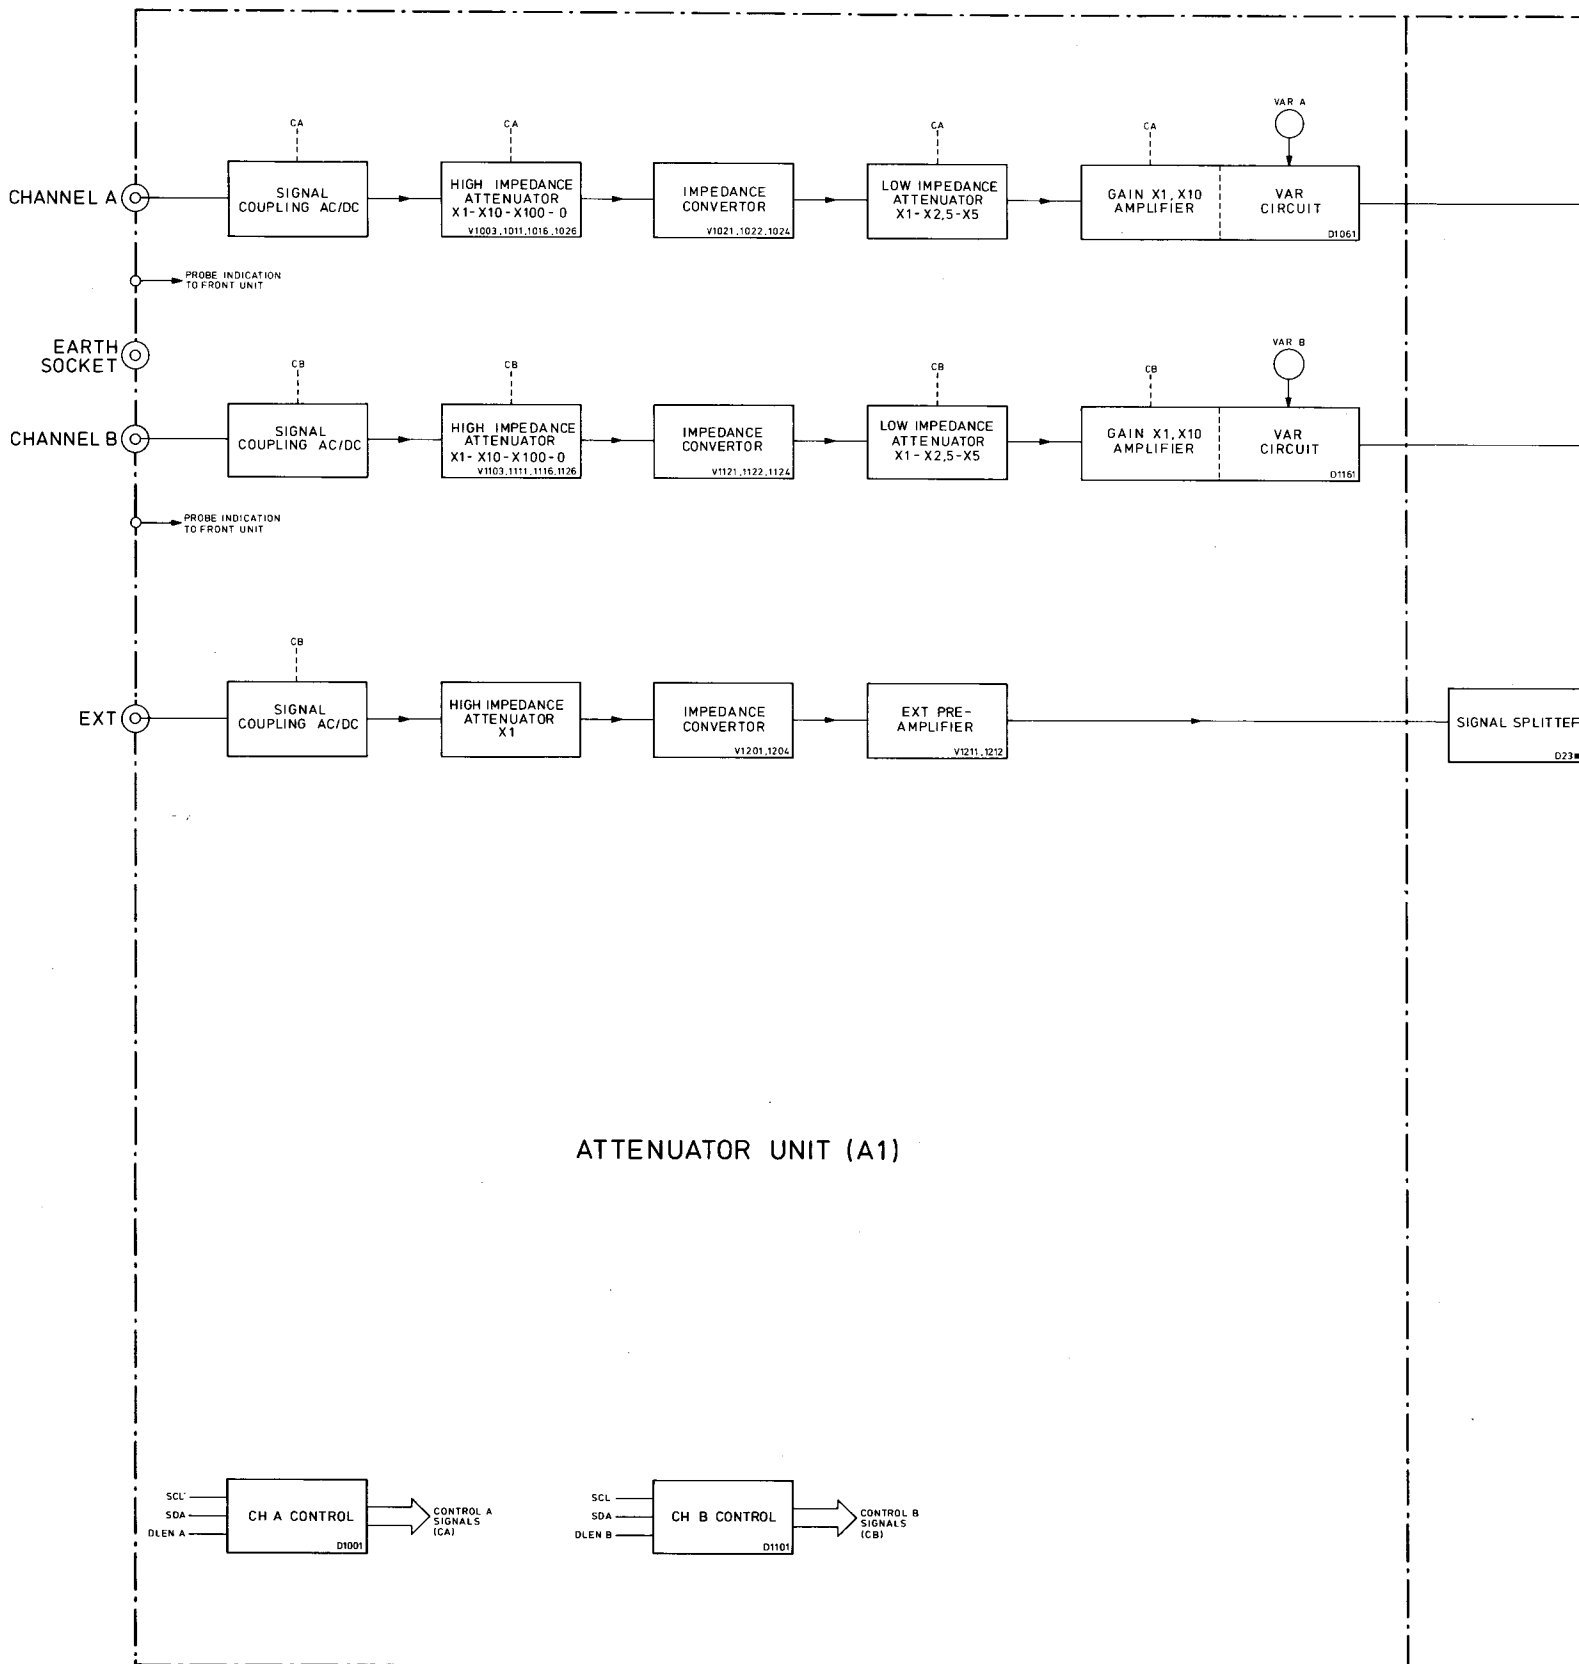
CA
CA
CA
CA
VAR A

CHANNEL A
SIGNAL COUPLING AC/DC
HIGH IMPEDANCE ATTENUATOR X1-X10-X100-0
V1003,1011,1016,1026
IMPEDANCE CONVERTOR
V1021,1022,1024
LOW IMPEDANCE ATTENUATOR X1-X2,5-X5
GAIN X1,X10 AMPLIFIER
VAR CIRCUIT
D1061

PROBE INDICATION TO FRONT UNIT

EARTH SOCKET

CB
CB
CB
CB
VAR B

CHANNEL B
SIGNAL COUPLING AC/DC
HIGH IMPEDANCE ATTENUATOR X1-X10-X100-0
V1103,1111,1116,1126
IMPEDANCE CONVERTOR
V1121,1122,1124
LOW IMPEDANCE ATTENUATOR X1-X2,5-X5
GAIN X1,X10 AMPLIFIER
VAR CIRCUIT
D1161

PROBE INDICATION TO FRONT UNIT

CB

EXT
SIGNAL COUPLING AC/DC
HIGH IMPEDANCE ATTENUATOR X1
IMPEDANCE CONVERTOR
V1201,1204
EXT PRE-AMPLIFIER
V1211,1212
SIGNAL SPLITTEF
D23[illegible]

ATTENUATOR UNIT (A1)

SCL
SDA
DLEN A
CH A CONTROL
D1001
CONTROL A SIGNALS (CA)

SCL
SDA
DLEN B
CH B CONTROL
D1101
CONTROL B SIGNALS (CB)